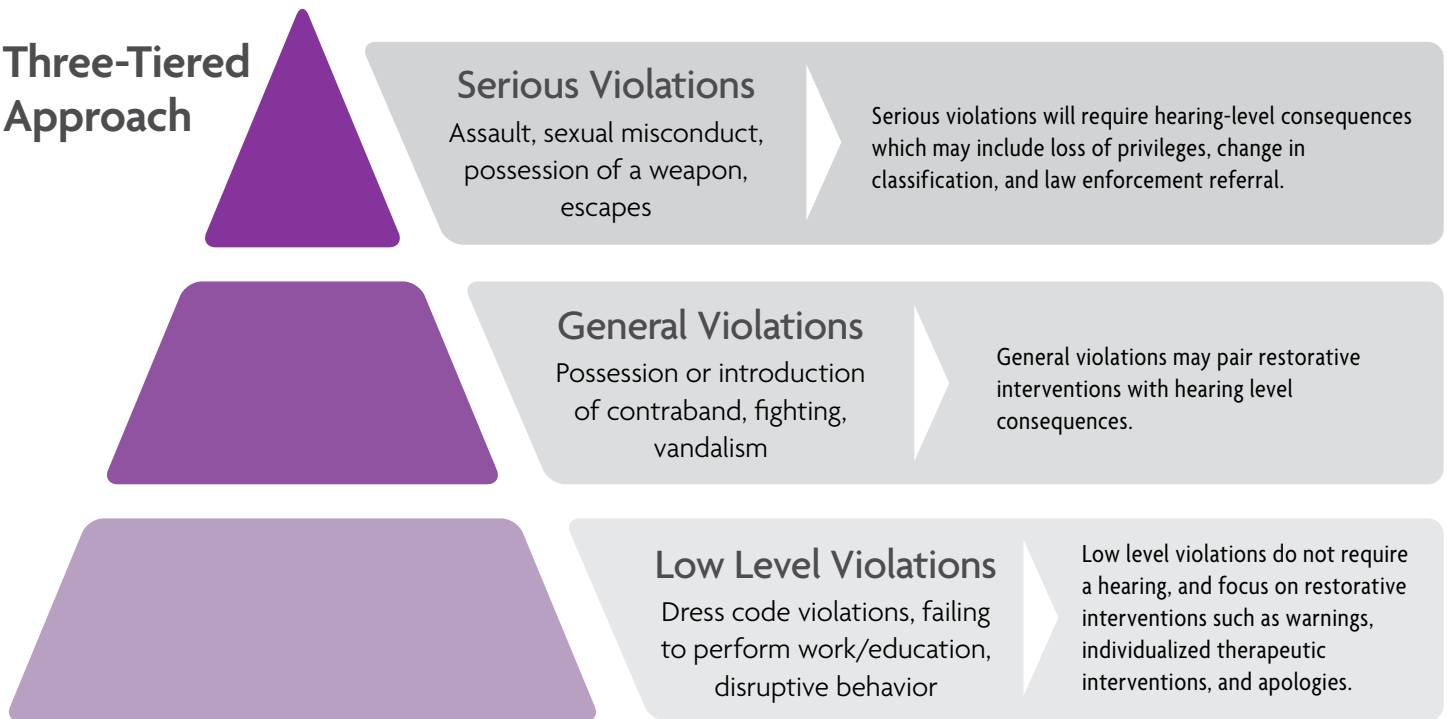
Three-Tiered Approach

Serious Violations

Assault, sexual misconduct, possession of a weapon, escapes

Serious violations will require hearing-level consequences which may include loss of privileges, change in classification, and law enforcement referral.

General Violations

Possession or introduction of contraband, fighting, vandalism

General violations may pair restorative interventions with hearing level consequences.

Low Level Violations

Dress code violations, failing to perform work/education, disruptive behavior

Low level violations do not require a hearing, and focus on restorative interventions such as warnings, individualized therapeutic interventions, and apologies.